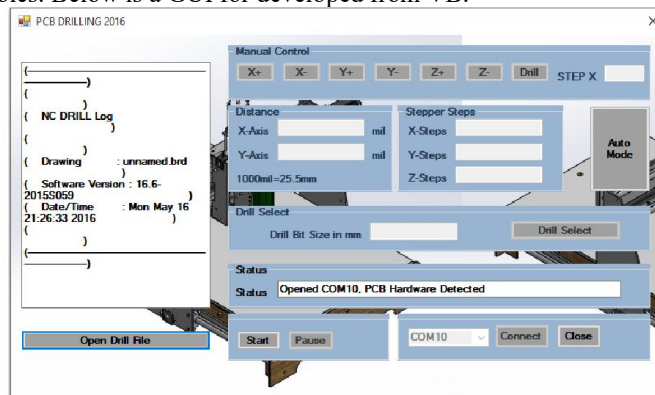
oles. Below is a GUI for developed from VB.

PCB DRILLING 2016

(
————————)
(
)
( NC DRILL Log
)
(
)
( Drawing : unnamed.brd
)
( Software Version : 16.6-2015S059
)
( Date/Time : Mon May 16 21:26:33 2016
)
(
)
(
————————)

Open Drill File

Manual Control
X+ X- Y+ Y- Z+ Z- Drill STEP X

Distance
X-Axis mil
Y-Axis mil
1000mil=25.5mm

Stepper Steps
X-Steps
Y-Steps
Z-Steps

Auto Mode

Drill Select
Drill Bit Size in mm
Drill Select

Status
Status Opened COM10, PCB Hardware Detected

Start Pause

COM10 Connect Close